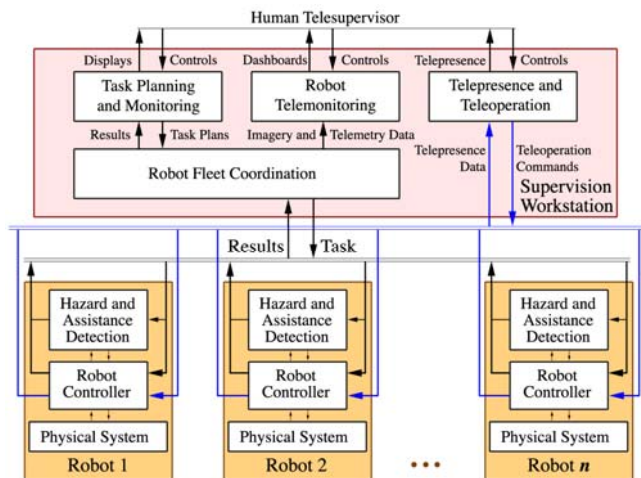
Human Telesupervisor

Displays
Controls
Dashboards
Controls
Telepresence
Controls

Task Planning and Monitoring

Robot Telemonitoring

Telepresence and Teleoperation

Results
Task Plans
Imagery and Telemetry Data
Telepresence Data
Teleoperation Commands

Robot Fleet Coordination

Supervision Workstation

Results
Task

Hazard and Assistance Detection
Robot Controller
Physical System
Robot 1

Hazard and Assistance Detection
Robot Controller
Physical System
Robot 2

• • •

Hazard and Assistance Detection
Robot Controller
Physical System
Robot $n$